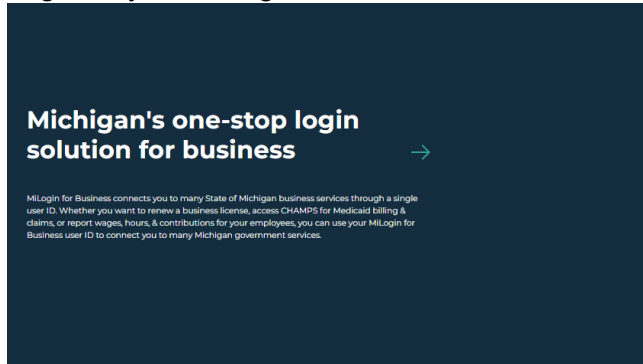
Michigan's one-stop login solution for business

→

MiLogin for Business connects you to many State of Michigan business services through a single user ID. Whether you want to renew a business license, access CHAMPS for Medicaid billing & claims, or report wages, hours, & contributions for your employees, you can use your MiLogin for Business user ID to connect you to many Michigan government services.